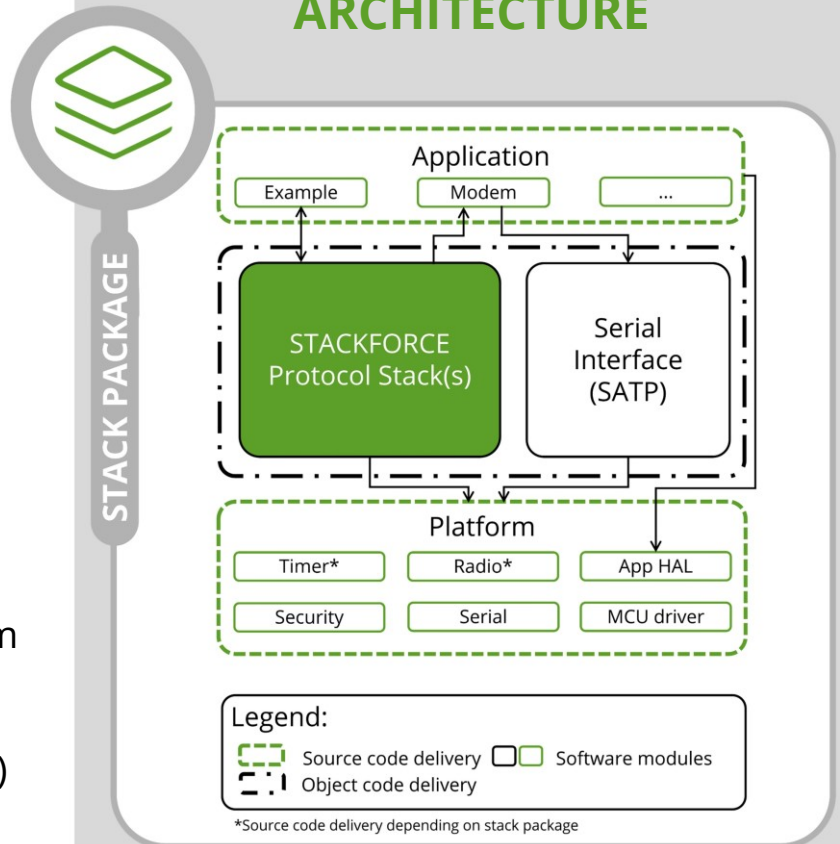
ARCHITECTURE

STACK PACKAGE

Application

Example

Modem

...

STACKFORCE Protocol Stack(s)

Serial Interface (SATP)

Platform

Timer*

Radio*

App HAL

Security

Serial

MCU driver

Legend:

Source code delivery

Software modules

Object code delivery

*Source code delivery depending on stack package

n

)